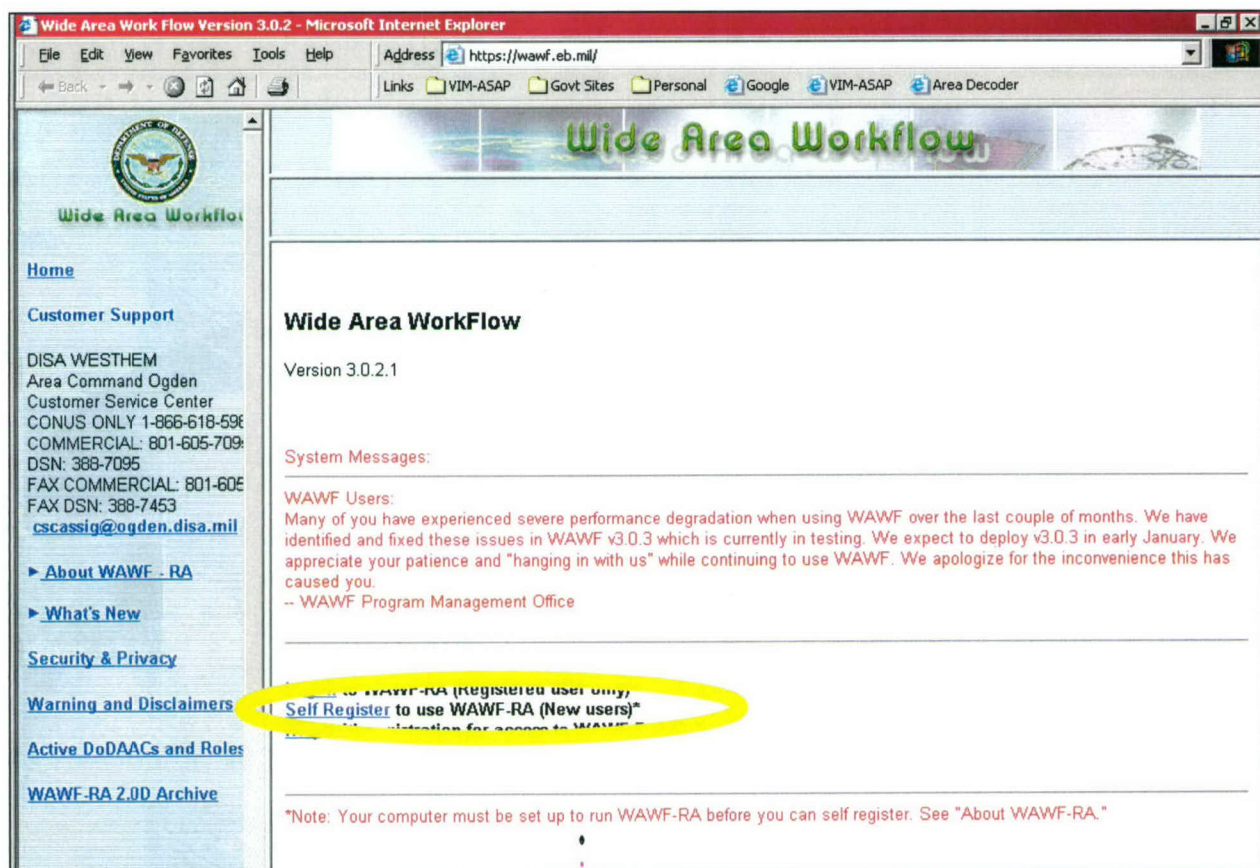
Wide Area Work Flow Version 3.0.2 - Microsoft Internet Explorer

File Edit View Favorites Tools Help Address https://wawf.eb.mil/

Back Links VIM-ASAP Govt Sites Personal Google VIM-ASAP Area Decoder

Wide Area Workflow

Wide Area Workflo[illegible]

Home

Customer Support

DISA WESTHEM
Area Command Ogden
Customer Service Center
CONUS ONLY 1-866-618-59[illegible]
COMMERCIAL: 801-605-709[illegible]
DSN: 388-7095
FAX COMMERCIAL: 801-605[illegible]
FAX DSN: 388-7453
cscassig@ogden.disa.mil

About WAWF - RA

What's New

Security & Privacy

Warning and Disclaimers

Active DoDAACs and Roles

WAWF-RA 2.0D Archive

Wide Area WorkFlow

Version 3.0.2.1

System Messages:

WAWF Users:
Many of you have experienced severe performance degradation when using WAWF over the last couple of months. We have identified and fixed these issues in WAWF v3.0.3 which is currently in testing. We expect to deploy v3.0.3 in early January. We appreciate your patience and "hanging in with us" while continuing to use WAWF. We apologize for the inconvenience this has caused you.
-- WAWF Program Management Office

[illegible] to WAWF-RA (Registered user only)
Self Register to use WAWF-RA (New users)*
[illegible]

*Note: Your computer must be set up to run WAWF-RA before you can self register. See "About WAWF-RA."